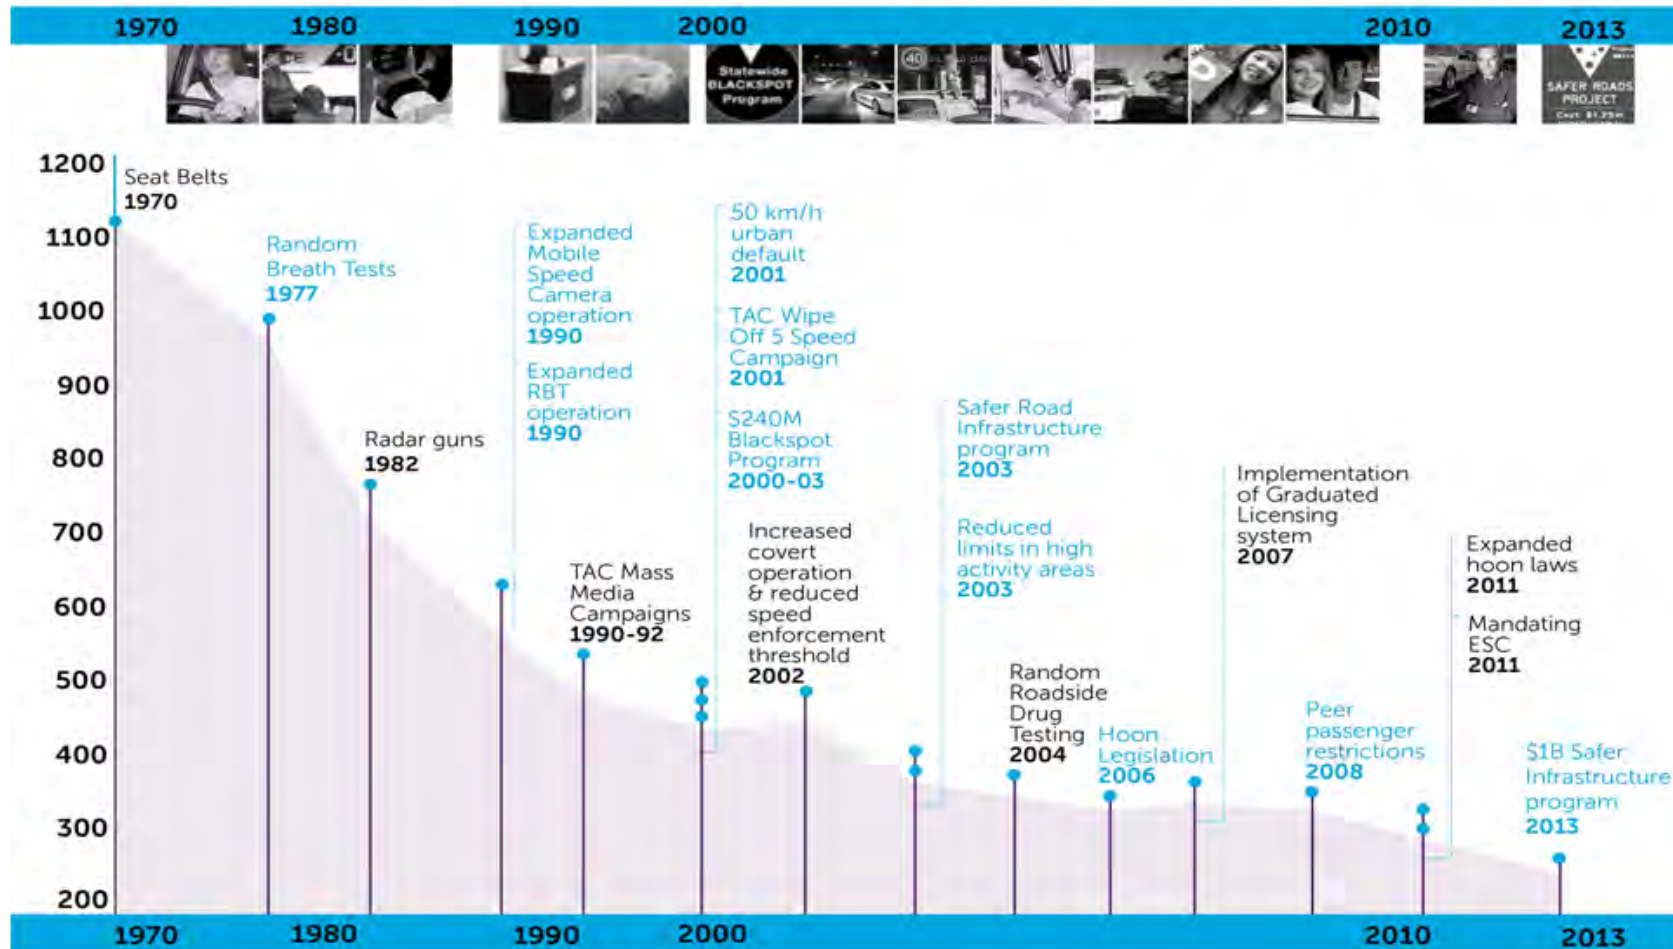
1970 1980 1990 2000 2010 2013

Statewide BLACKSPOT Program

40

SAFER ROADS PROJECT

1200
1100
1000
900
800
700
600
500
400
300
200

Seat Belts
1970

Random Breath Tests
1977

Radar guns
1982

Expanded Mobile Speed Camera operation
1990

Expanded RBT operation
1990

TAC Mass Media Campaigns
1990-92

50 km/h urban default
2001

TAC Wipe Off 5 Speed Campaign
2001

$240M Blackspot Program
2000-03

Increased covert operation & reduced speed enforcement threshold
2002

Safer Road Infrastructure program
2003

Reduced limits in high activity areas
2003

Random Roadside Drug Testing
2004

Hoon Legislation
2006

Implementation of Graduated Licensing system
2007

Peer passenger restrictions
2008

Expanded hoon laws
2011

Mandating ESC
2011

$1B Safer Infrastructure program
2013

1970 1980 1990 2000 2010 2013